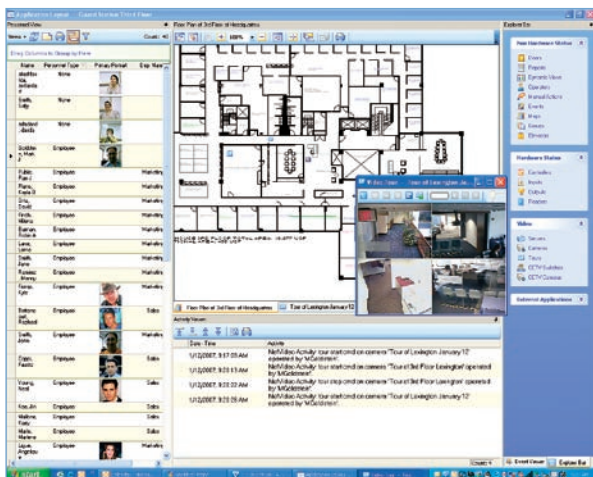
Application Layout - Guard Station Floor Plan

Personnel View
Count: 40
Drag Columns to Group by Here

| Name | Personnel Type | Primary Portrait | Dept. Name |
|---|---|---|---|
| Smith, Amanda | None | | |
| Smith, Sally | None | | |
| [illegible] | None | | |
| Goldstein, Mark | Employee | | |
| Fuller, Ryan | Employee | | Marketing |
| Flores, Frank | Employee | | Marketing |
| Ortiz, David | Employee | | Marketing |
| Smith, Hilary | Employee | | Marketing |
| Bunton, Robert | Employee | | Marketing |
| Lane, Lorna | Employee | | Marketing |
| Smith, Anne | Employee | | Marketing |
| Russell, Jeremy | Employee | | Marketing |
| Tavez, Kyle | Employee | | |
| Stevens, Richard | Employee | | Sales |
| Smith, John | Employee | | Sales |
| Dean, Frank | Employee | | Sales |
| Young, Scott | Employee | | Sales |
| Yoo, Jin | Employee | | Sales |
| Wallace, Kelly | Employee | | Sales |
| Martin, Marlene | Employee | | Sales |
| Lopez, Angelique | Employee | | Sales |

Floor Plan of 3rd Floor of Headquarters
100%

Video Viewer - Tour of Lexington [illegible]

Floor Plan of 3rd Floor of Headquarters | Tour of Lexington January 12

Activity Viewer

| Date - Time | Activity |
|---|---|
| 1/12/2007, 9:17:05 AM | NetVideo Activity: tour started on camera "Tour of Lexington January 12" operated by "MGoldstein" |
| 1/12/2007, 9:20:13 AM | NetVideo Activity: tour step started on camera "Tour of 3rd Floor Lexington" operated by "MGoldstein" |
| 1/12/2007, 9:20:32 AM | NetVideo Activity: tour step ended on camera "Tour of 3rd Floor Lexington" operated by "MGoldstein" |
| 1/12/2007, 9:20:35 AM | NetVideo Activity: tour started on camera "Tour of Lexington January 12" operated by "MGoldstein" |

Explore Bar
Non Hardware Status
Doors
Reports
Dynamic Views
Operators
Manual Actions
Events
Maps
Groups
Personnel

Hardware Status
Controllers
Inputs
Outputs
Readers

Video
Servers
Cameras
Tours
CCTV Switches
CCTV Cameras

External Applications

Count: 4
Event Viewer
Explore Bar

start